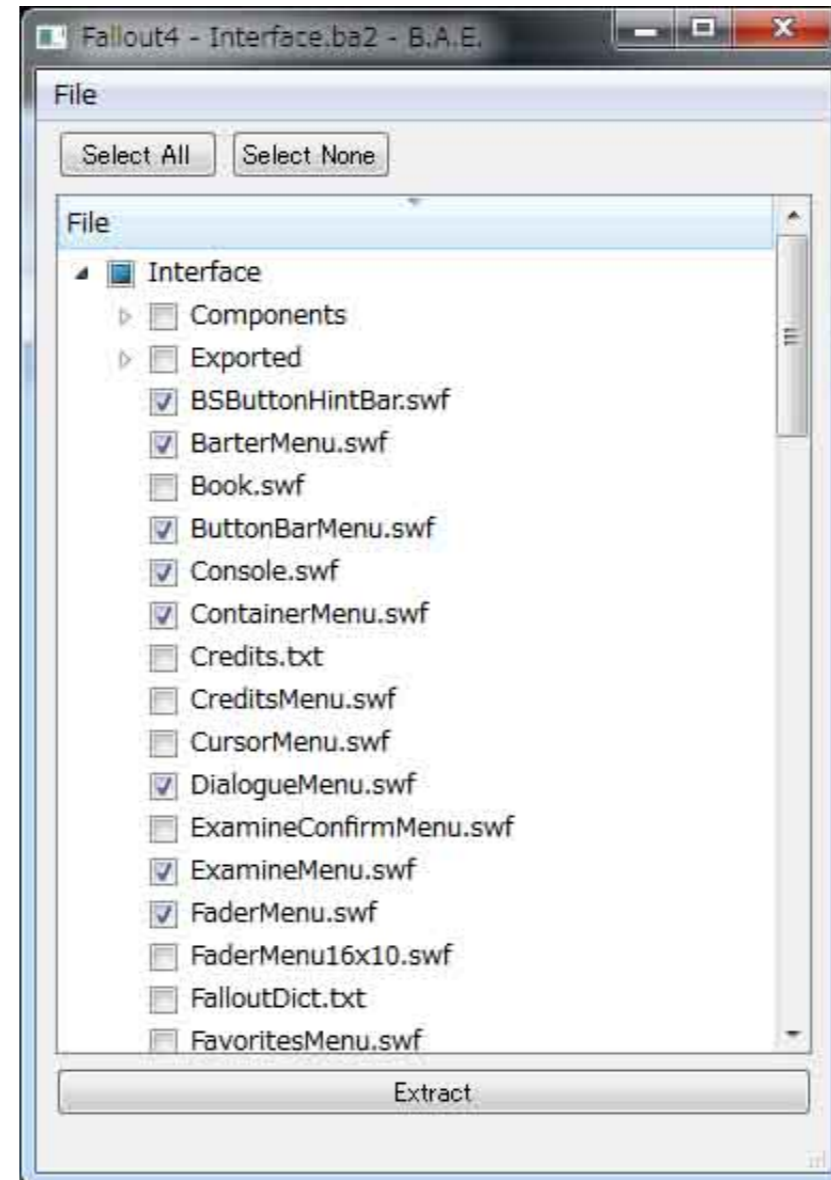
Fallout4 - Interface.ba2 - B.A.E.

File

Select All

Select None

File

Interface

Components

Exported

BSButtonHintBar.swf

BarterMenu.swf

Book.swf

ButtonBarMenu.swf

Console.swf

ContainerMenu.swf

Credits.txt

CreditsMenu.swf

CursorMenu.swf

DialogueMenu.swf

ExamineConfirmMenu.swf

ExamineMenu.swf

FaderMenu.swf

FaderMenu16x10.swf

FalloutDict.txt

FavoritesMenu.swf

Extract